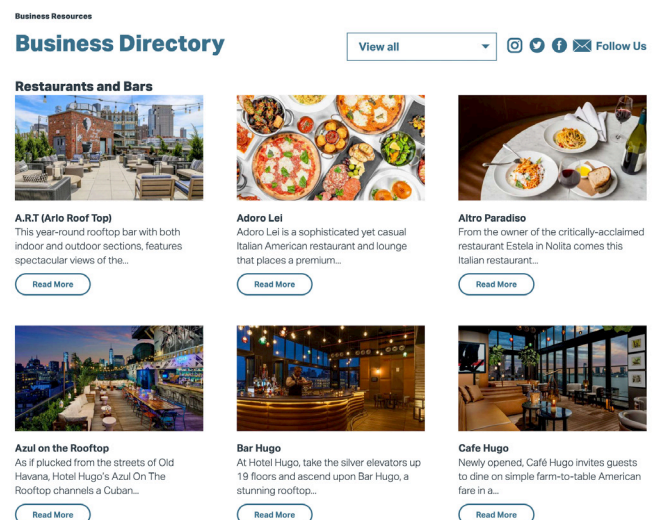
Business Resources

Business Directory

View all

Follow Us

Restaurants and Bars

A.R.T (Arlo Roof Top)
This year-round rooftop bar with both indoor and outdoor sections, features spectacular views of the...

Read More

Adoro Lei
Adoro Lei is a sophisticated yet casual Italian American restaurant and lounge that places a premium...

Read More

Altro Paradiso
From the owner of the critically-acclaimed restaurant Estela in Nolita comes this Italian restaurant...

Read More

Azul on the Rooftop
As if plucked from the streets of Old Havana, Hotel Hugo's Azul On The Rooftop channels a Cuban...

Read More

Bar Hugo
At Hotel Hugo, take the silver elevators up 19 floors and ascend upon Bar Hugo, a stunning rooftop...

Read More

Cafe Hugo
Newly opened, Café Hugo invites guests to dine on simple farm-to-table American fare in a...

Read More